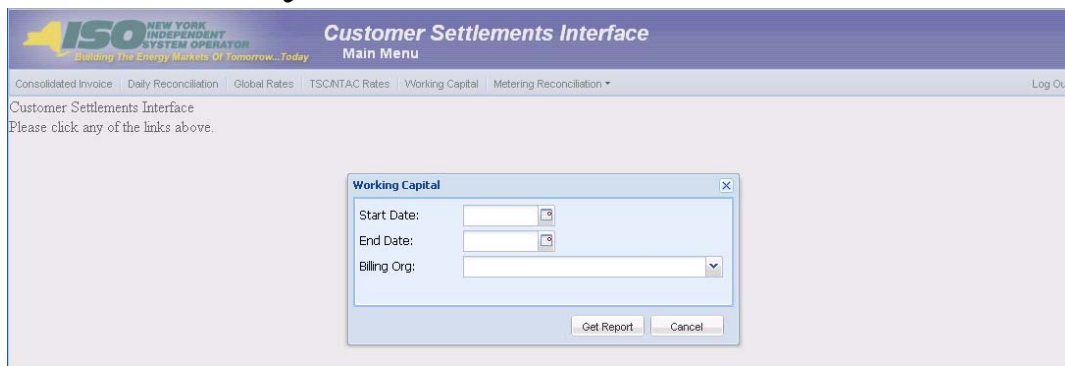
ISO NEW YORK INDEPENDENT SYSTEM OPERATOR
Building The Energy Markets Of Tomorrow...Today

Customer Settlements Interface
Main Menu

Consolidated Invoice | Daily Reconciliation | Global Rates | TSC/NTAC Rates | Working Capital | Metering Reconciliation ▾ | Log Ou

Customer Settlements Interface
Please click any of the links above.

Working Capital
Start Date:
End Date:
Billing Org:
Get Report | Cancel